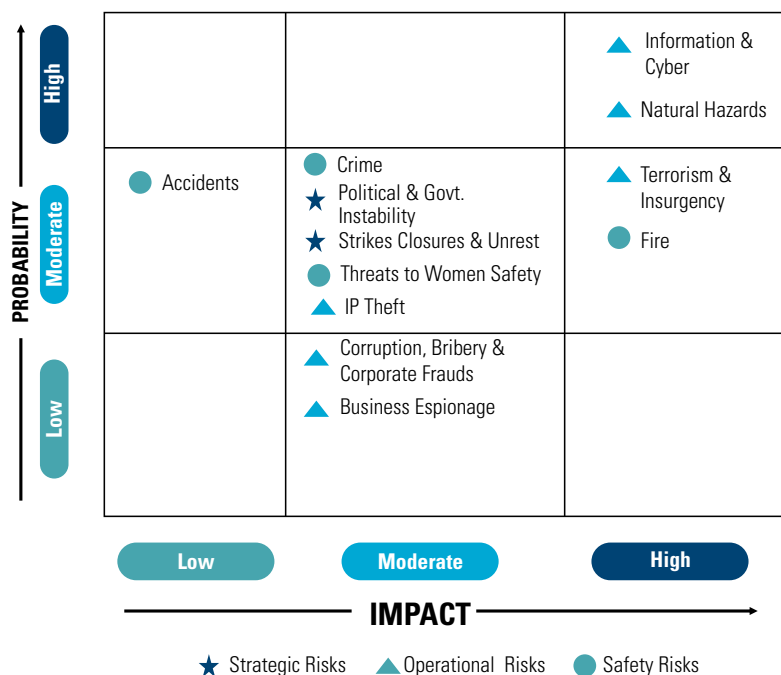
PROBABILITY

High

Moderate

Low

| | | |
|---|---|---|
| | | Information & Cyber<br>Natural Hazards |
| Accidents | Crime<br>Political & Govt. Instability<br>Strikes Closures & Unrest<br>Threats to Women Safety<br>IP Theft | Terrorism & Insurgency<br>Fire |
| | Corruption, Bribery & Corporate Frauds<br>Business Espionage | |

Low

Moderate

High

IMPACT

Strategic Risks Operational Risks Safety Risks